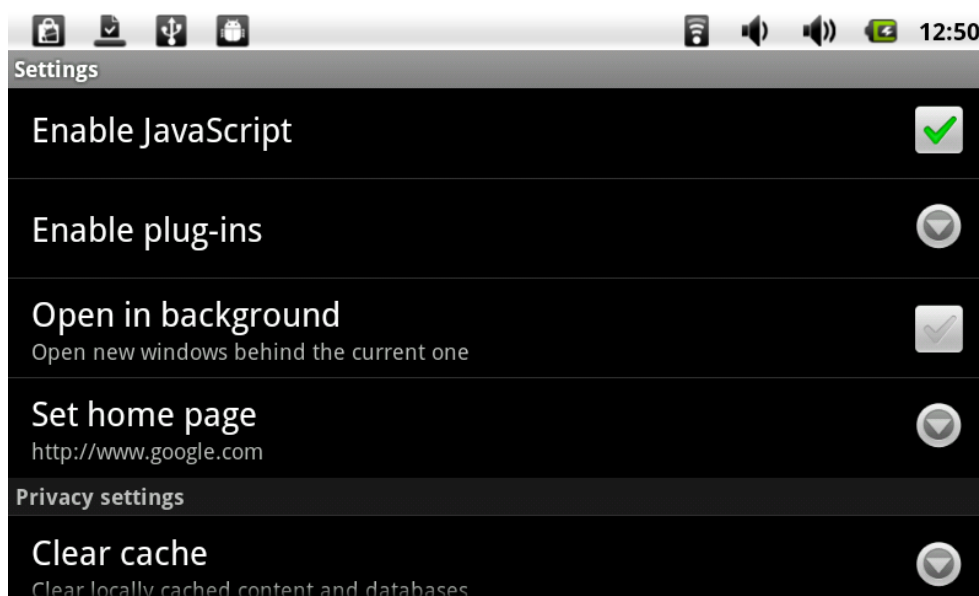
12:50

Settings

Enable JavaScript

Enable plug-ins

Open in background
Open new windows behind the current one

Set home page
http://www.google.com

Privacy settings

Clear cache
Clear locally cached content and databases